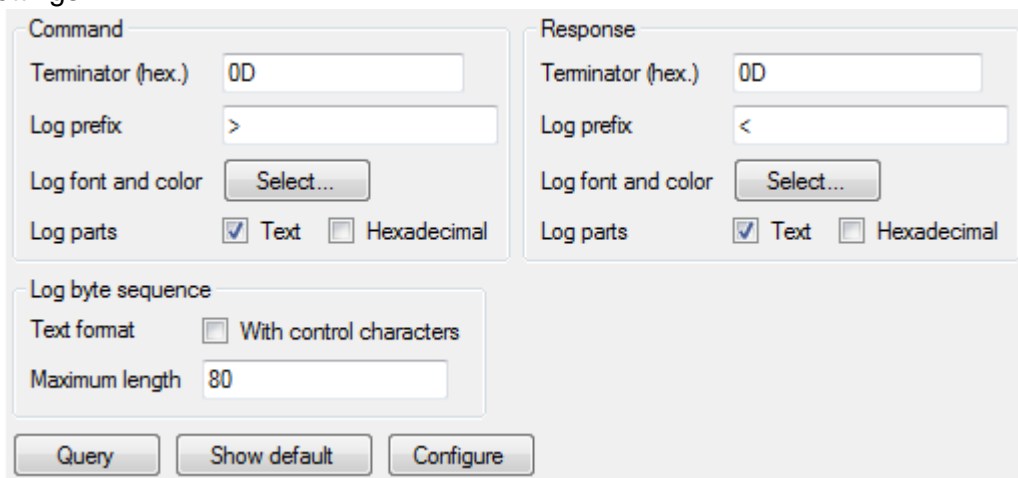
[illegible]

Command
Terminator (hex.) 0D
Log prefix >
Log font and color Select...
Log parts Text Hexadecimal

Response
Terminator (hex.) 0D
Log prefix <
Log font and color Select...
Log parts Text Hexadecimal

Log byte sequence
Text format With control characters
Maximum length 80

Query Show default Configure